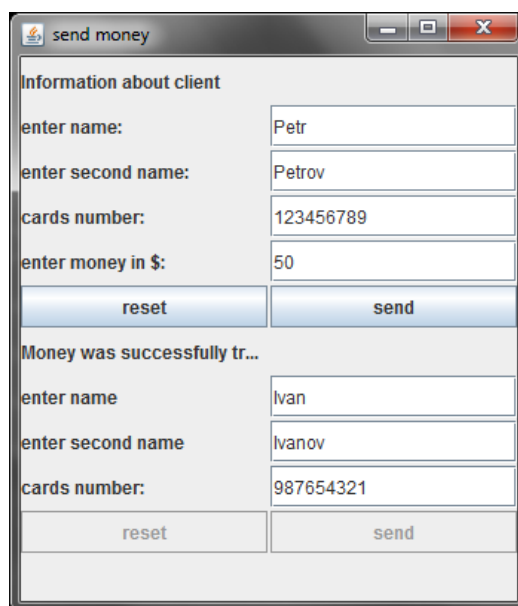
send money

Information about client

enter name: Petr

enter second name: Petrov

cards number: 123456789

enter money in $: 50

reset send

Money was successfully tr...

enter name Ivan

enter second name Ivanov

cards number: 987654321

reset send